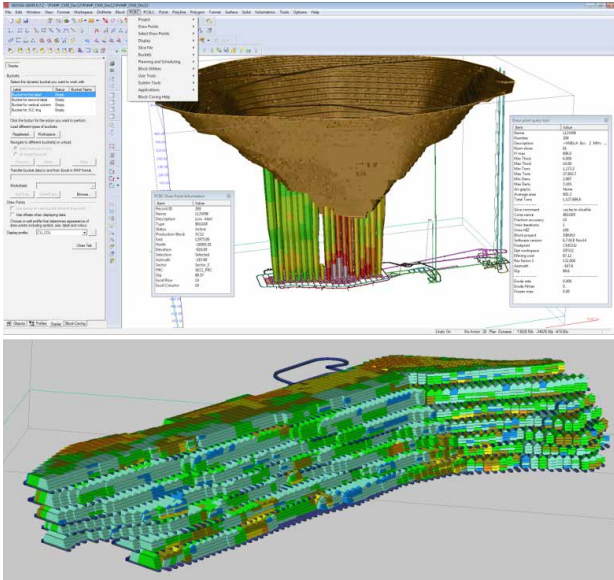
File Edit Window View Finder Workspace DrillHole Block PCBC PCBLC Point Polyline Polygon Tunnel Surface Solid Volumetrics Tools Options Help

Project
Draw Points
Select Draw Points
Display
Slice File
Buckets
Planning and Scheduling
Block Utilities
User Tools
System Tools
Applications
Block Caving Help

Sheets

Buckets
Select the dynamic bucket you want to work with

| Label | Status | Bucket Name |
|---|---|---|
| Bucket for the label | Empty | |
| Bucket for second label | Empty | |
| Bucket for vertical column | Empty | |
| Bucket for DLC key | Empty | |

Click the button for the action you want to perform
Load different types of buckets
Pointlast... Workspace...

Transfer bucket data to and from bucket in PAVP format

Worksheet
Browse...

Draw Points
Use offsets when displaying data

Display profile
Clear Tab

Objects Profiles Display Block Caving

PCBC Draw Point Information

| Item | Value |
|---|---|
| Record ID | 284 |
| Name | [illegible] |
| Description | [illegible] |
| Type | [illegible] |
| Status | Active |
| Production Block | PCO1 |
| East | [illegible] |
| North | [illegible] |
| Elevation | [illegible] |
| Selection | Selected |
| Sector | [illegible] |
| Azimuth | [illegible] |
| Dip | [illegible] |
| Excel Row | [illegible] |
| Excel Column | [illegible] |

Draw point query tool

| Item | Value |
|---|---|
| Name | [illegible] |
| Number | 284 |
| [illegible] | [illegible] |
| Cone strategy | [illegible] |
| Draw strategy | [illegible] |
| Cone iterations | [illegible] |
| Cone rows | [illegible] |
| Block project | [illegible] |
| Software version | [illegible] |
| Footprint | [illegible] |
| Mixing cone | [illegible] |
| Azimuth | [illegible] |
| Dip | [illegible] |
| Divide rate | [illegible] |
| Divide Shape | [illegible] |
| Answer max | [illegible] |

Undo: On  No Action  Plan  Contrast